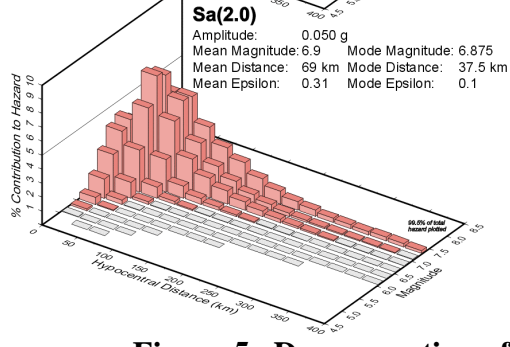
Sa(2.0)
Amplitude: 0.050 g
Mean Magnitude: 6.9 Mode Magnitude: 6.875
Mean Distance: 69 km Mode Distance: 37.5 km
Mean Epsilon: 0.31 Mode Epsilon: 0.1

% Contribution to Hazard
0 1 2 3 4 5 6 7 8 9 10

Hypocentral Distance (km)
0 50 100 150 200 250 300 350 400

Magnitude
4.5 5.0 5.5 6.0 6.5 7.0 7.5 8.0 8.5

99.8% of total hazard plotted

350 400 4.5 5

Figure 5. Deaggregation of